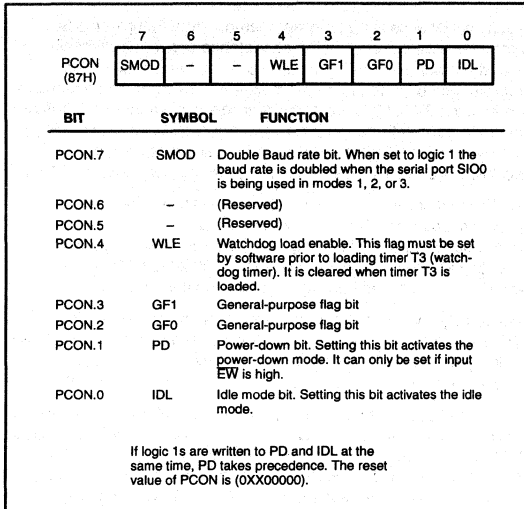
| | 7 | 6 | 5 | 4 | 3 | 2 | 1 | 0 |
|---|---|---|---|---|---|---|---|---|
| PCON (87H) | SMOD | – | – | WLE | GF1 | GF0 | PD | IDL |

| BIT | SYMBOL | FUNCTION |
|---|---|---|
| PCON.7 | SMOD | Double Baud rate bit. When set to logic 1 the baud rate is doubled when the serial port SIO0 is being used in modes 1, 2, or 3. |
| PCON.6 | – | (Reserved) |
| PCON.5 | – | (Reserved) |
| PCON.4 | WLE | Watchdog load enable. This flag must be set by software prior to loading timer T3 (watchdog timer). It is cleared when timer T3 is loaded. |
| PCON.3 | GF1 | General-purpose flag bit |
| PCON.2 | GF0 | General-purpose flag bit |
| PCON.1 | PD | Power-down bit. Setting this bit activates the power-down mode. It can only be set if input $\overline{EW}$ is high. |
| PCON.0 | IDL | Idle mode bit. Setting this bit activates the idle mode. |

If logic 1s are written to PD and IDL at the same time, PD takes precedence. The reset value of PCON is (0XX00000).